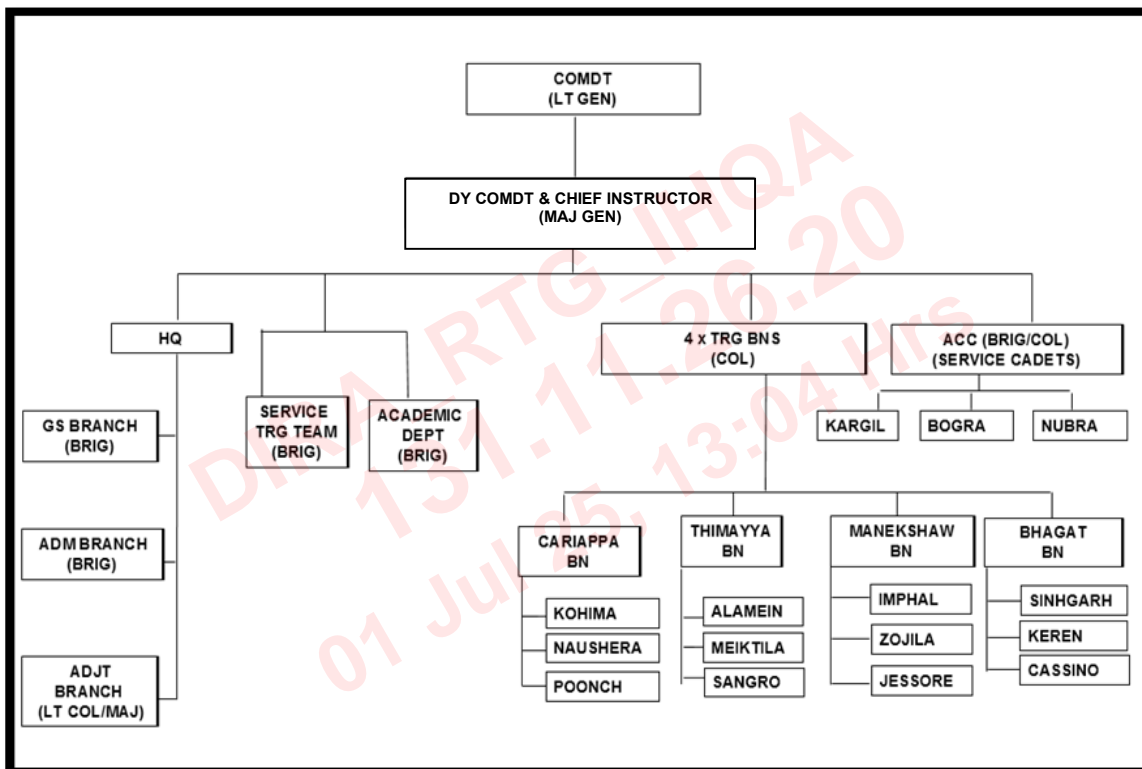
COMDT
(LT GEN)

DY COMDT & CHIEF INSTRUCTOR
(MAJ GEN)

HQ

GS BRANCH
(BRIG)

ADM BRANCH
(BRIG)

ADJT
BRANCH
(LT COL/MAJ)

SERVICE
TRG TEAM
(BRIG)

ACADEMIC
DEPT
(BRIG)

4 x TRG BNS
(COL)

ACC (BRIG/COL)
(SERVICE CADETS)

KARGIL

BOGRA

NUBRA

CARIAPPA
BN

KOHIMA

NAUSHERA

POONCH

THIMAYYA
BN

ALAMEIN

MEIKTILA

SANGRO

MANEKSHAW
BN

IMPHAL

ZOJILA

JESSORE

BHAGAT
BN

SINHGARH

KEREN

CASSINO

DIPA RTG_IHQA
131.11.26.20
01 Jul 25, 13:04 Hrs